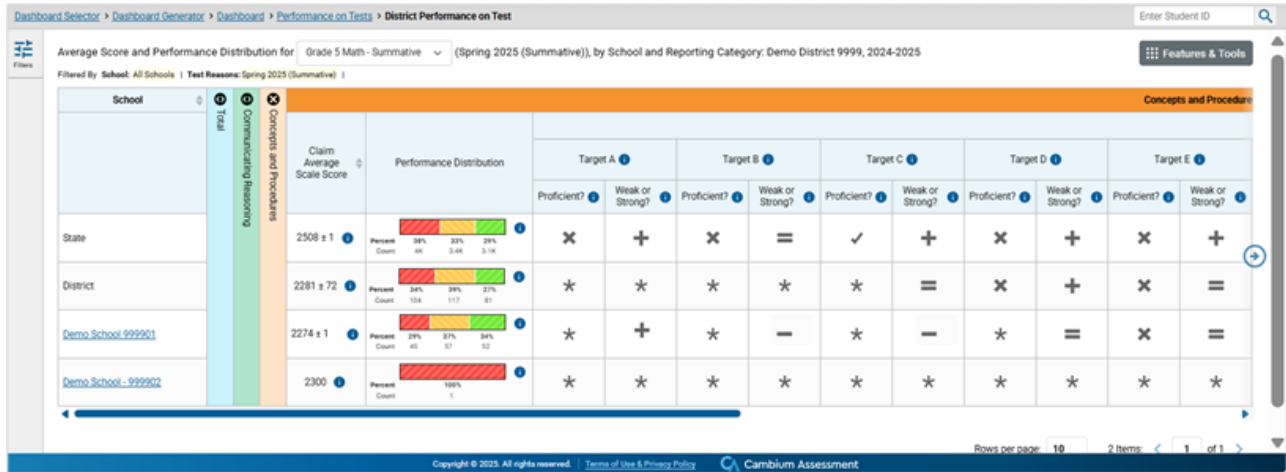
Dashboard Selector > Dashboard Generator > Dashboard > Performance on Tests > District Performance on Test

Enter Student ID

Filters

Average Score and Performance Distribution for Grade 5 Math - Summative (Spring 2025 (Summative)), by School and Reporting Category: Demo District 9999, 2024-2025

Features & Tools

Filtered By School: All Schools | Test Reasons: Spring 2025 (Summative) |

School | Total | Communicating Reasoning | Concepts and Procedures | Concepts and Procedure

| School | Claim Average Scale Score | Performance Distribution | Target A Proficient? | Target A Weak or Strong? | Target B Proficient? | Target B Weak or Strong? | Target C Proficient? | Target C Weak or Strong? | Target D Proficient? | Target D Weak or Strong? | Target E Proficient? | Target E Weak or Strong? |
|---|---|---|---|---|---|---|---|---|---|---|---|---|
| State | 2508 ± 1 | Percent 38% 33% 29% Count 4K 3.4K 3.1K | ✖ | + | ✖ | = | ✓ | + | ✖ | + | ✖ | + |
| District | 2281 ± 72 | Percent 34% 39% 27% Count 104 117 81 | * | * | * | * | * | = | ✖ | + | ✖ | = |
| Demo School 999901 | 2274 ± 1 | Percent 29% 37% 34% Count 45 57 52 | * | + | * | − | * | − | * | = | ✖ | = |
| Demo School - 999902 | 2300 | Percent 100% Count 1 | * | * | * | * | * | * | * | * | * | * |

Rows per page: 10 2 Items: < 1 of 1 >

Copyright © 2025. All rights reserved. | Terms of Use & Privacy Policy Cambium Assessment